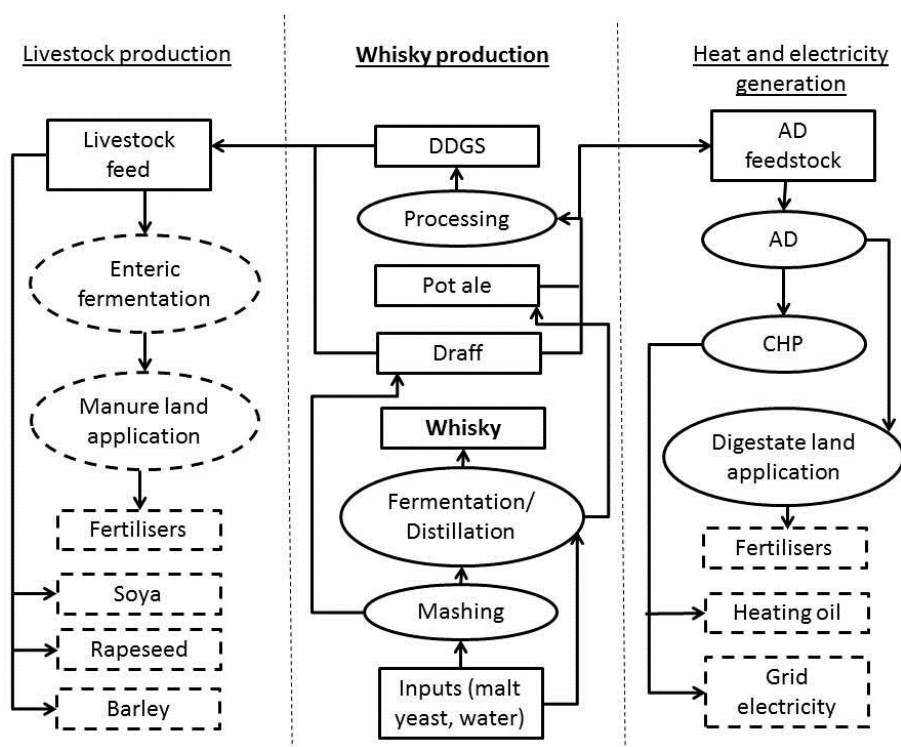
Livestock production

Livestock feed

Enteric fermentation

Manure land application

Fertilisers

Soya

Rapeseed

Barley

Whisky production

DDGS

Processing

Pot ale

Draff

Whisky

Fermentation/ Distillation

Mashing

Inputs (malt yeast, water)

Heat and electricity generation

AD feedstock

AD

CHP

Digestate land application

Fertilisers

Heating oil

Grid electricity